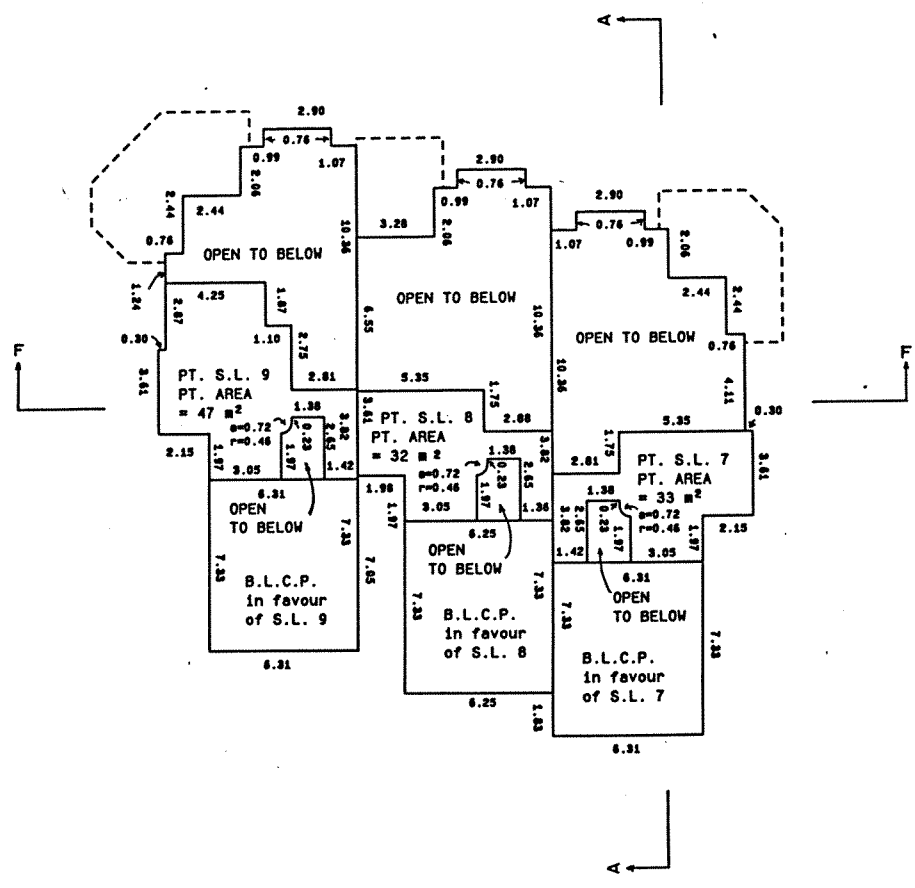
A

2.90
0.76
0.99
1.07
2.06
2.44
2.44
0.76
OPEN TO BELOW
10.36
3.28
2.90
0.76
0.99
1.07
2.06
2.90
0.76
1.07
0.99
2.06
1.24
4.25
2.67
1.07
OPEN TO BELOW
10.36
6.55
OPEN TO BELOW
2.44
2.44
0.76
0.30
1.10
2.75
10.36

F

F

3.61
PT. S.L. 9
PT. AREA
= 47 $m^2$
2.81
5.35
1.75
4.11
0.30
1.38
3.61
PT. S.L. 8
PT. AREA
= 32 $m^2$
2.88
5.35
2.15
a=0.72
r=0.46
0.23
1.97
3.82
2.65
1.97
3.05
1.42
1.38
a=0.72
r=0.46
0.23
1.97
3.82
2.65
2.81
1.75
PT. S.L. 7
PT. AREA
= 33 $m^2$
3.61
6.31
1.98
3.05
1.36
1.38
3.82
2.65
0.23
a=0.72
r=0.46
1.97
2.15
OPEN
TO BELOW
7.33
1.97
6.25
1.42
3.05
1.97
7.33
7.65
OPEN
TO BELOW
7.33
6.31
B.L.C.P.
in favour
of S.L. 9
7.33
B.L.C.P.
in favour
of S.L. 8
OPEN
TO BELOW
7.33
7.33
B.L.C.P.
in favour
of S.L. 7
6.31
6.25
1.83
6.31

A